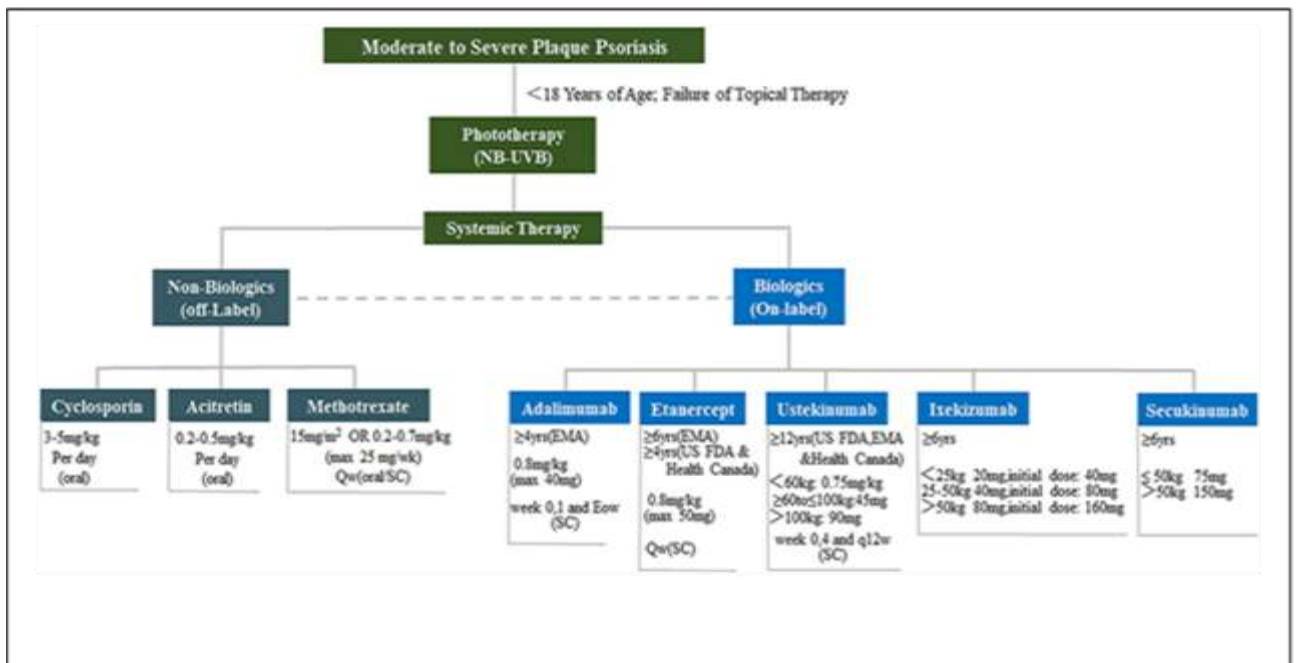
Moderate to Severe Plaque Psoriasis

<18 Years of Age; Failure of Topical Therapy

Phototherapy
(NB-UVB)

Systemic Therapy

Non-Biologics
(off-Label)

Biologics
(On-label)

Cyclosporin
3-5mg/kg
Per day
(oral)

Acitretin
0.2-0.5mg/kg
Per day
(oral)

Methotrexate
15mg/m$^2$ OR 0.2-0.7mg/kg
(max 25 mg/wk)
Qw(oral/SC)

Adalimumab
≥4yrs(EMA)
0.8mg/kg
(max 40mg)
week 0,1 and Eow
(SC)

Etanercept
≥6yrs(EMA)
≥4yrs(US FDA & Health Canada)
0.8mg/kg
(max 50mg)
Qw(SC)

Ustekinumab
≥12yrs(US FDA,EMA &Health Canada)
<60kg: 0.75mg/kg
≥60to≤100kg:45mg
>100kg: 90mg
week 0,4 and q12w
(SC)

Ixekizumab
≥6yrs
<25kg 20mg,initial dose: 40mg
25-50kg 40mg,initial dose: 80mg
>50kg 80mg,initial dose: 160mg

Secukinumab
≥6yrs
≤50kg 75mg
>50kg 150mg